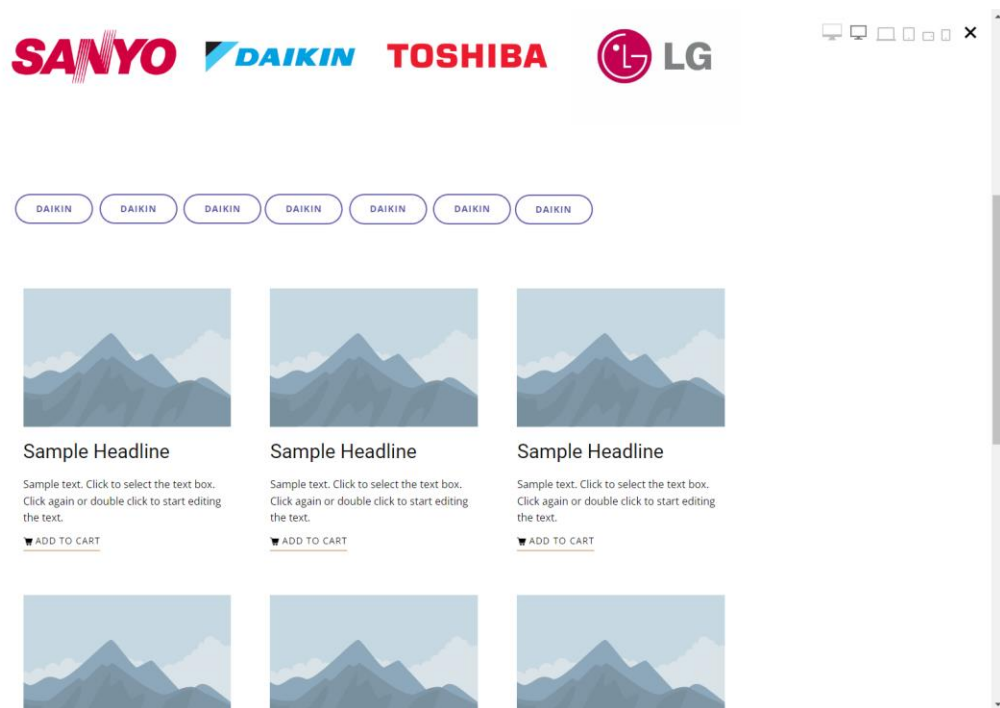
SANYO DAIKIN TOSHIBA LG

×

DAIKIN DAIKIN DAIKIN DAIKIN DAIKIN DAIKIN DAIKIN

Sample Headline

Sample text. Click to select the text box. Click again or double click to start editing the text.

ADD TO CART

Sample Headline

Sample text. Click to select the text box. Click again or double click to start editing the text.

ADD TO CART

Sample Headline

Sample text. Click to select the text box. Click again or double click to start editing the text.

ADD TO CART